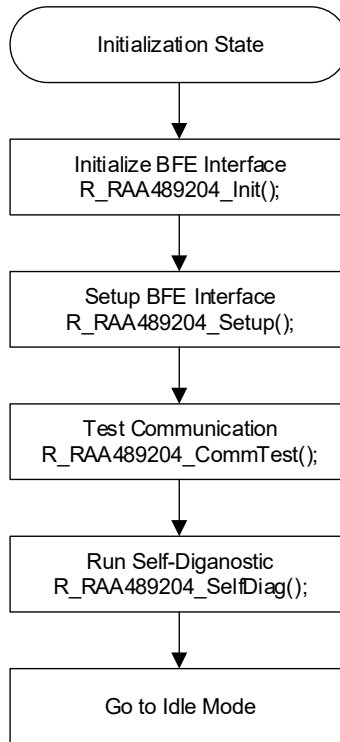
Initialization State

Initialize BFE Interface
R_RAA489204_Init();

Setup BFE Interface
R_RAA489204_Setup();

Test Communication
R_RAA489204_CommTest();

Run Self-Diganostic
R_RAA489204_SelfDiag();

Go to Idle Mode